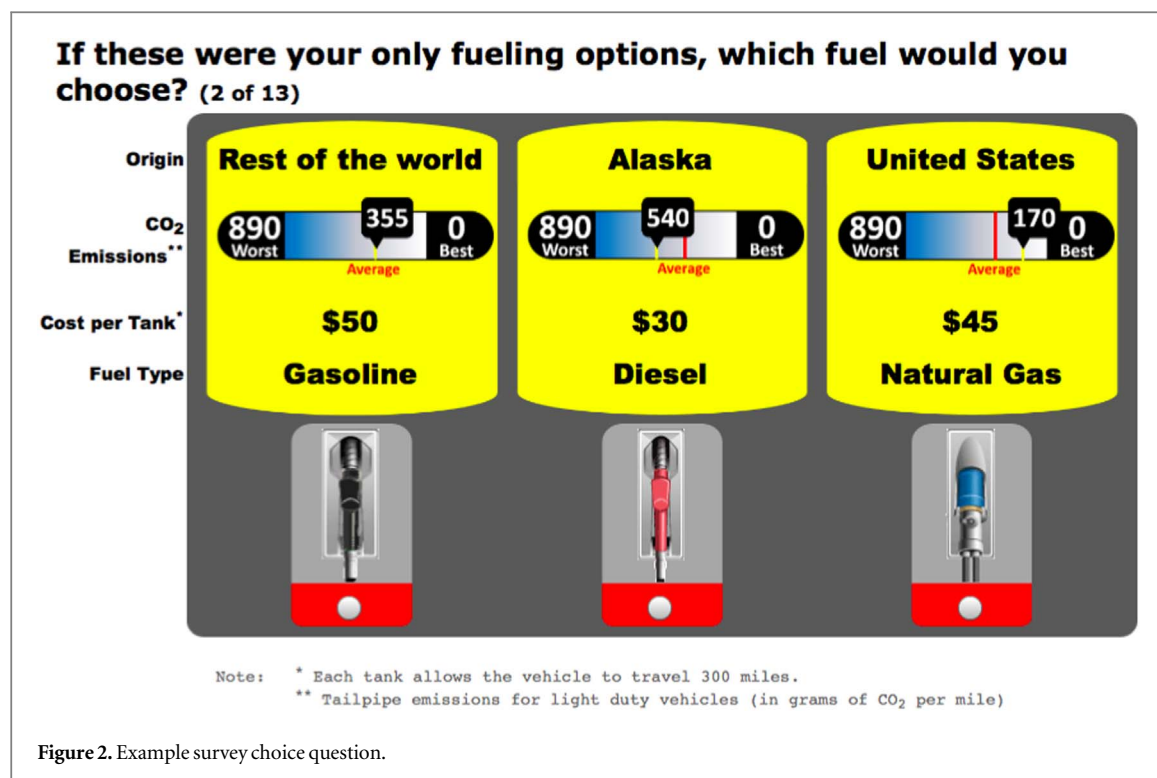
If these were your only fueling options, which fuel would you choose? (2 of 13)

| | | | |
|---|---|---|---|
| Origin | Rest of the world | Alaska | United States |
| $CO_2$ Emissions** | 890 Worst 355 0 Best Average | 890 Worst 540 0 Best Average | 890 Worst 170 0 Best Average |
| Cost per Tank* | \$50 | \$30 | \$45 |
| Fuel Type | Gasoline | Diesel | Natural Gas |

Note: * Each tank allows the vehicle to travel 300 miles.
** Tailpipe emissions for light duty vehicles (in grams of $CO_2$ per mile)

Figure 2. Example survey choice question.